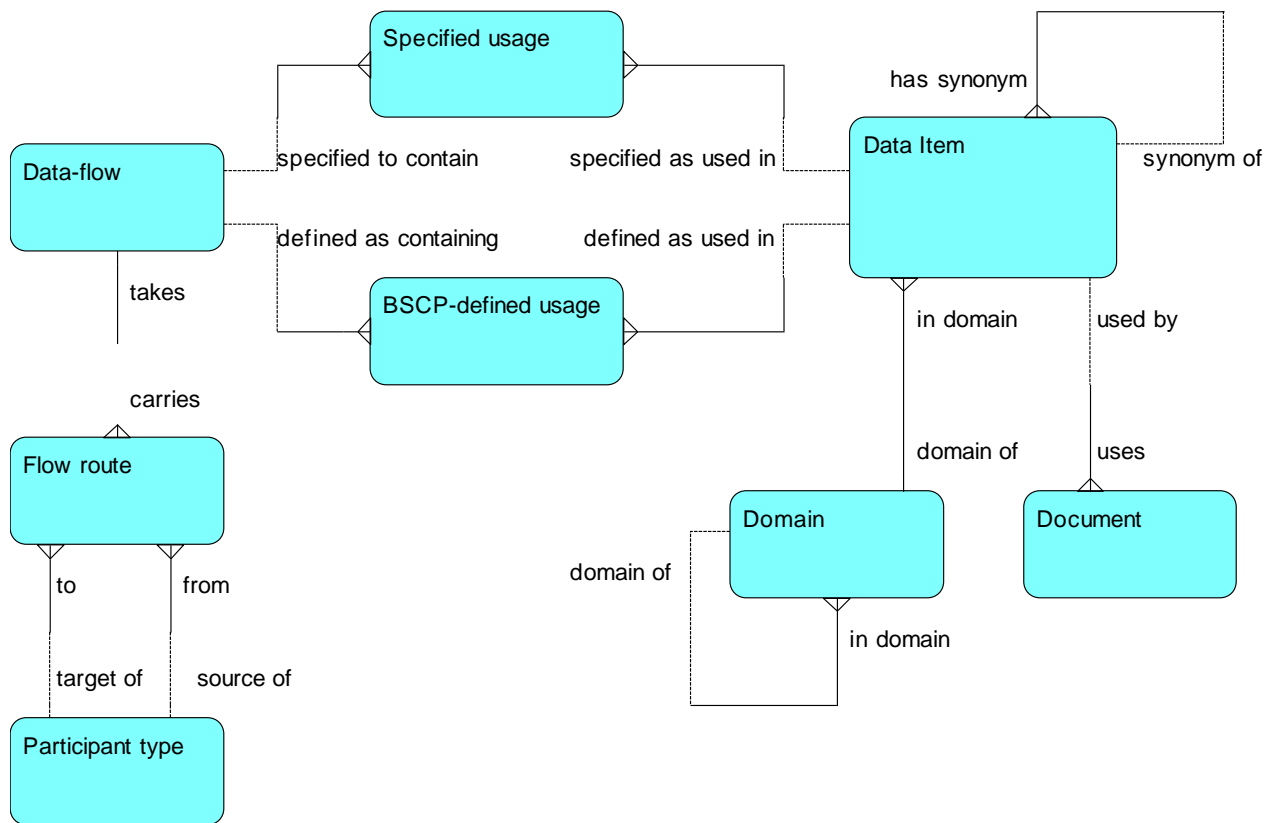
Specified usage

has synonym

Data-flow

specified to contain

specified as used in

Data Item

synonym of

defined as containing

defined as used in

takes

BSCP-defined usage

in domain

used by

carries

Flow route

domain of

uses

Domain

Document

to

from

domain of

in domain

target of

source of

Participant type